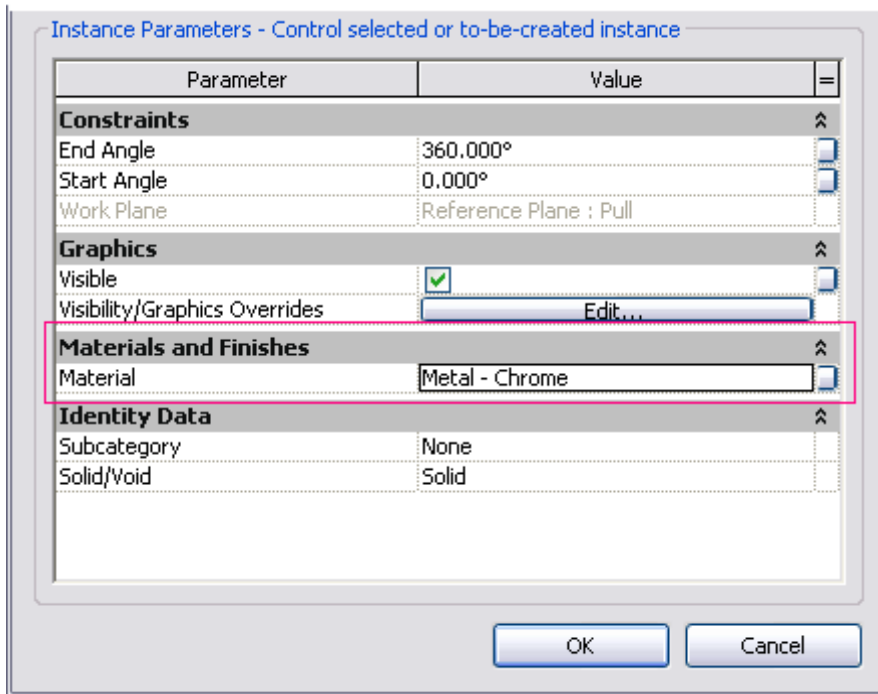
Instance Parameters - Control selected or to-be-created instance

| Parameter | Value | = |
|---|---|---|
| **Constraints** | | |
| End Angle | 360.000° | |
| Start Angle | 0.000° | |
| Work Plane | Reference Plane : Pull | |
| **Graphics** | | |
| Visible | ☑ | |
| Visibility/Graphics Overrides | Edit... | |
| **Materials and Finishes** | | |
| Material | Metal - Chrome | |
| **Identity Data** | | |
| Subcategory | None | |
| Solid/Void | Solid | |

OK

Cancel